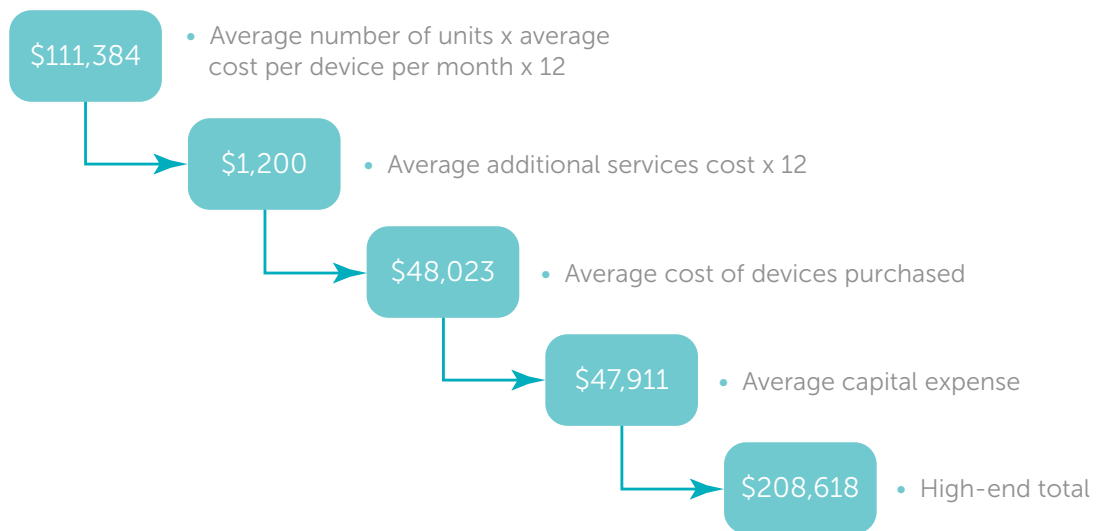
$111,384

• Average number of units x average cost per device per month x 12

$1,200

• Average additional services cost x 12

$48,023

• Average cost of devices purchased

$47,911

• Average capital expense

$208,618

• High-end total